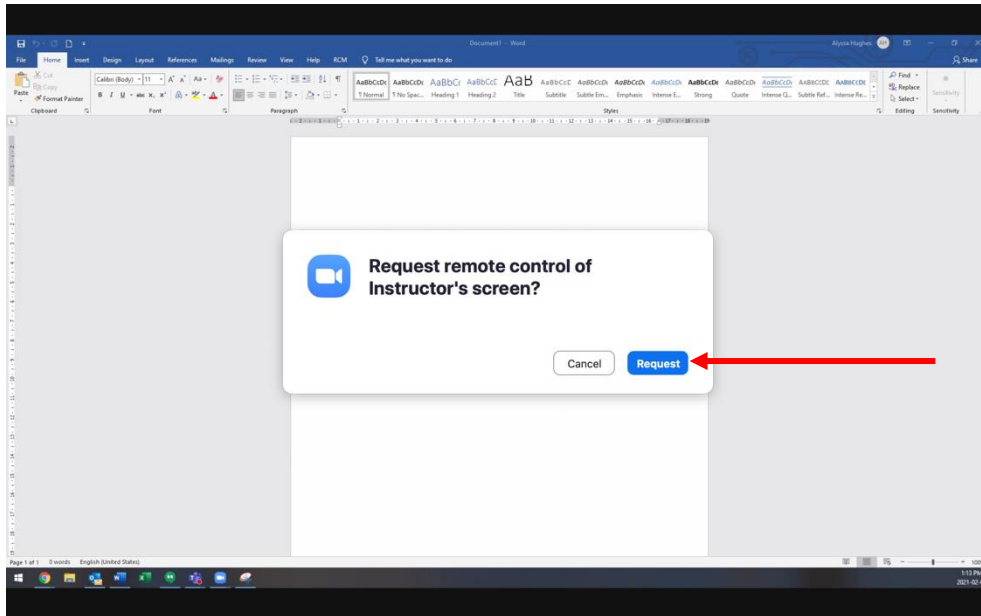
Document1 - Word

Alyssa Hughes AH

File Home Insert Design Layout References Mailings Review View Help RCM Tell me what you want to do

Share

Cut
Copy
Format Painter
Paste
Clipboard

Calibri (Body) 11
Font

Paragraph

AaBbCcDc ¶ Normal
AaBbCcDc ¶ No Spac...
AaBbCc Heading 1
AaBbCcC Heading 2
AaB Title
AaBbCcC Subtitle
AaBbCcDc Subtle Em...
AaBbCcDc Emphasis
AaBbCcDc Intense E...
AaBbCcDc Strong
AaBbCcDc Quote
AaBbCcDc Intense Q...
AABBCCDC Subtle Ref...
AABBCCDC Intense Re...
Styles

Find
Replace
Select
Editing

Sensitivity
Sensitivity

Request remote control of Instructor's screen?

Cancel Request

Page 1 of 1 0 words English (United States)

100

1:13 PM
2021-02-